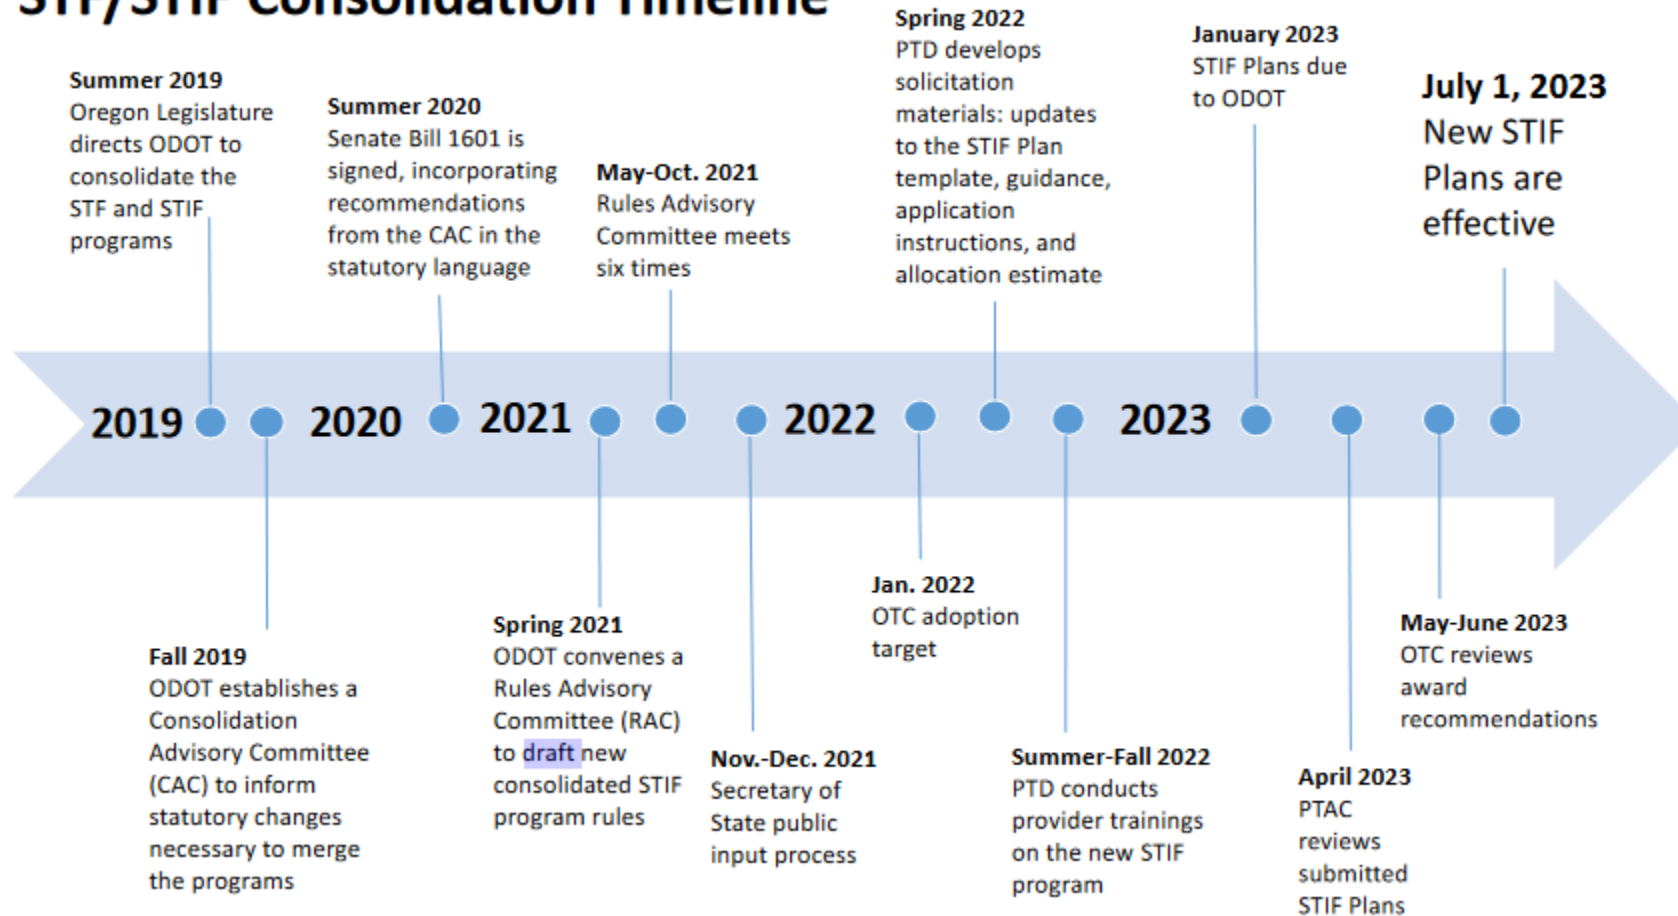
STF/STIF Consolidation Timeline

Summer 2019
Oregon Legislature directs ODOT to consolidate the STF and STIF programs

Summer 2020
Senate Bill 1601 is signed, incorporating recommendations from the CAC in the statutory language

May-Oct. 2021
Rules Advisory Committee meets six times

Spring 2022
PTD develops solicitation materials: updates to the STIF Plan template, guidance, application instructions, and allocation estimate

January 2023
STIF Plans due to ODOT

July 1, 2023
New STIF Plans are effective

2019 2020 2021 2022 2023

Fall 2019
ODOT establishes a Consolidation Advisory Committee (CAC) to inform statutory changes necessary to merge the programs

Spring 2021
ODOT convenes a Rules Advisory Committee (RAC) to draft new consolidated STIF program rules

Nov.-Dec. 2021
Secretary of State public input process

Jan. 2022
OTC adoption target

Summer-Fall 2022
PTD conducts provider trainings on the new STIF program

April 2023
PTAC reviews submitted STIF Plans

May-June 2023
OTC reviews award recommendations